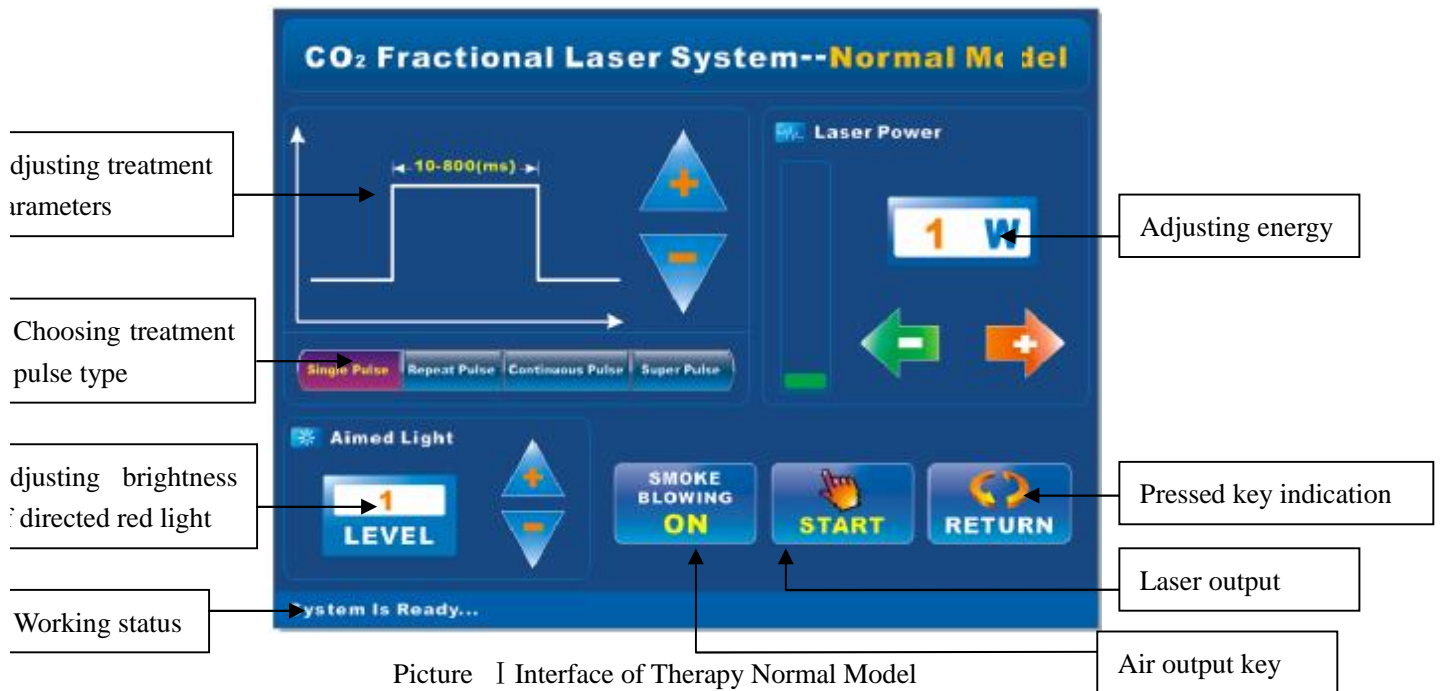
CO₂ Fractional Laser System--Normal M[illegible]del

djusting treatment arameters

10-800(ms)

Laser Power

1 W

Adjusting energy

Choosing treatment pulse type

Single Pulse | Repeat Pulse | Continuous Pulse | Super Pulse

Aimed Light

djusting brightness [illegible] directed red light

1
LEVEL

SMOKE BLOWING ON

START

RETURN

Pressed key indication

Laser output

Working status

ystem Is Ready...

Air output key

Picture Ⅰ Interface of Therapy Normal Model